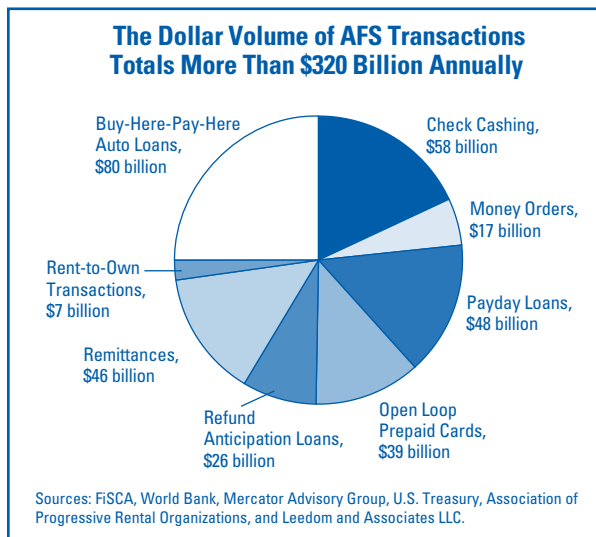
The Dollar Volume of AFS Transactions Totals More Than $320 Billion Annually

Buy-Here-Pay-Here Auto Loans, $80 billion

Check Cashing, $58 billion

Money Orders, $17 billion

Rent-to-Own Transactions, $7 billion

Payday Loans, $48 billion

Remittances, $46 billion

Refund Anticipation Loans, $26 billion

Open Loop Prepaid Cards, $39 billion

Sources: FiSCA, World Bank, Mercator Advisory Group, U.S. Treasury, Association of Progressive Rental Organizations, and Leedom and Associates LLC.